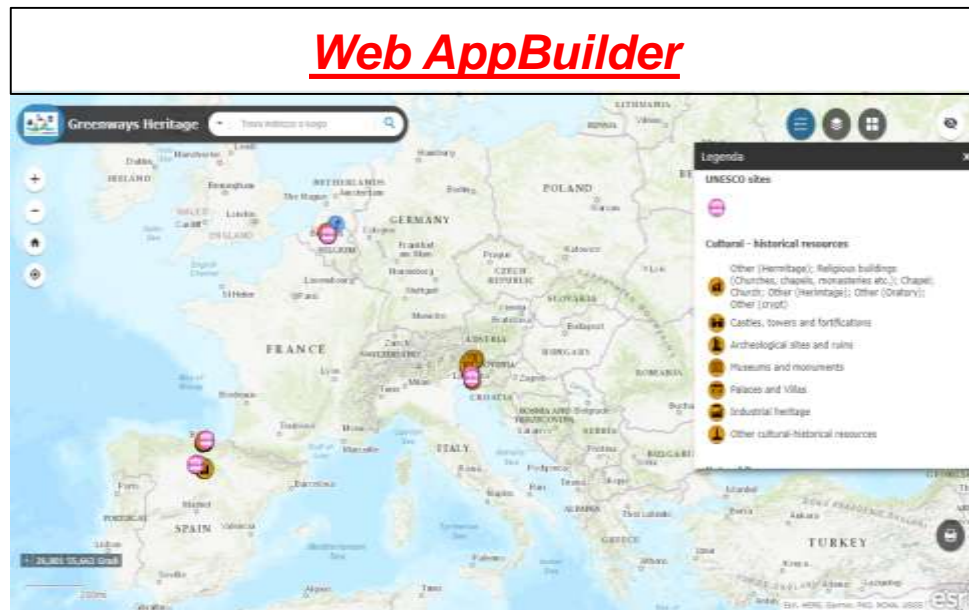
Web AppBuilder

Greenways Heritage

Trova indirizzo o luogo

Legenda

UNESCO sites

Cultural - historical resources

Other (Hermitage); Religious buildings (Churches, chapels, monasteries etc.); Chapel; Church; Other (Hermitage); Other (Oratory); Other (crypt)

Castles, towers and fortifications

Archeological sites and ruins

Museums and monuments

Palaces and Villas

Industrial heritage

Other cultural-historical resources

IRELAND

NETHERLANDS

POLAND

GERMANY

BELGIUM

ENGLAND

CZECH REPUBLIC

SLOVAKIA

FRANCE

AUSTRIA

HUNGARY

ROMANIA

SLOVENIA

CROATIA

BOSNIA AND HERZEGOVINA

SERBIA

ITALY

BULGARIA

PORTUGAL

SPAIN

ALBANIA

GREECE

TURKEY

LITHUANIA

esri